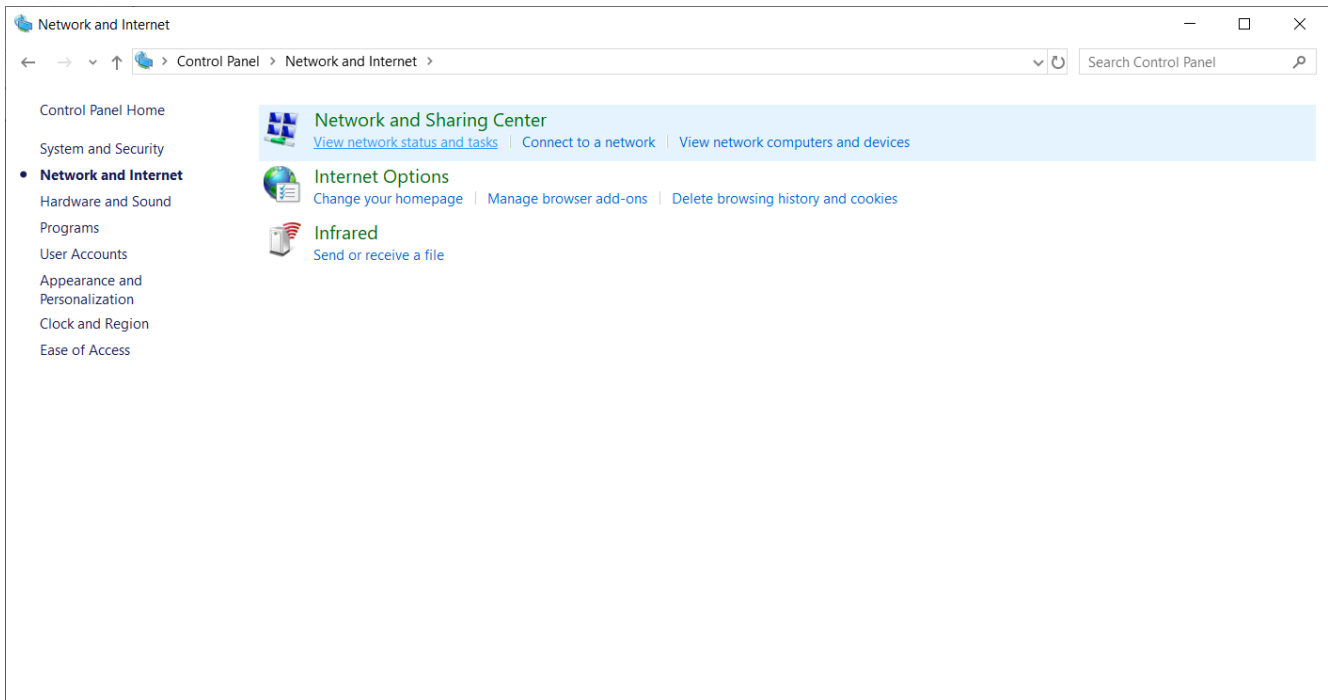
Network and Internet

Control Panel > Network and Internet >

Search Control Panel

Control Panel Home

System and Security

Network and Internet

Hardware and Sound

Programs

User Accounts

Appearance and Personalization

Clock and Region

Ease of Access

Network and Sharing Center

View network status and tasks | Connect to a network | View network computers and devices

Internet Options

Change your homepage | Manage browser add-ons | Delete browsing history and cookies

Infrared

Send or receive a file